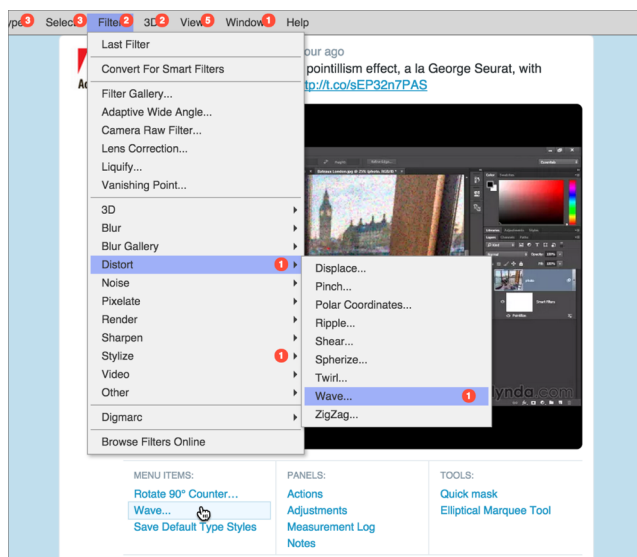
ype 3 Select 3 Filter 2 3D 2 View 5 Window 1 Help

Last Filter
Convert For Smart Filters
Filter Gallery...
Adaptive Wide Angle...
Camera Raw Filter...
Lens Correction...
Liquify...
Vanishing Point...
3D
Blur
Blur Gallery
Distort 1
Noise
Pixelate
Render
Sharpen
Stylize 1
Video
Other
Digmarc
Browse Filters Online

Displace...
Pinch...
Polar Coordinates...
Ripple...
Shear...
Spherize...
Twirl...
Wave... 1
ZigZag...

our ago
pointillism effect, a la George Seurat, with
tp://t.co/sEP32n7PAS

lynda.com

MENU ITEMS:
Rotate 90° Counter...
Wave...
Save Default Type Styles

PANELS:
Actions
Adjustments
Measurement Log
Notes

TOOLS:
Quick mask
Elliptical Marquee Tool